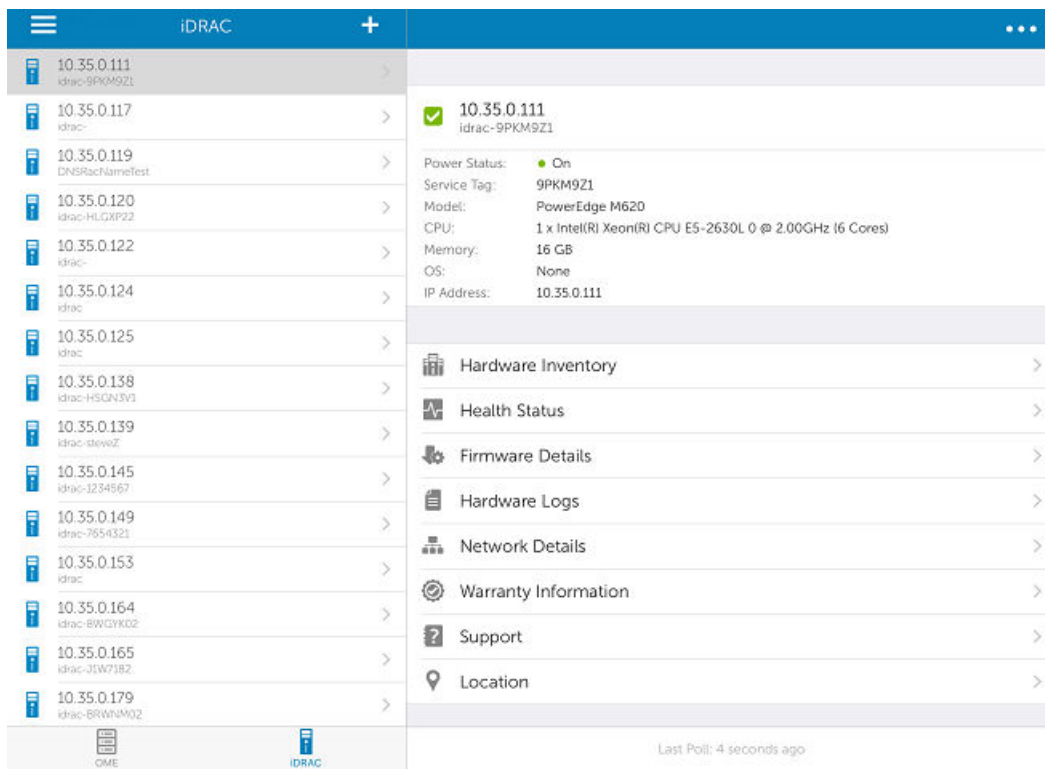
iDRAC

10.35.0.111
idrac-9PKM9Z1

10.35.0.117
idrac-

10.35.0.119
DNSRacNameTest

10.35.0.120
idrac-HLGXP22

10.35.0.122
idrac-

10.35.0.124
idrac

10.35.0.125
idrac

10.35.0.138
idrac-HSGN3V1

10.35.0.139
idrac-steveZ

10.35.0.145
idrac-1234567

10.35.0.149
idrac-7654321

10.35.0.153
idrac

10.35.0.164
idrac-BWGYK02

10.35.0.165
idrac-J1W7182

10.35.0.179
idrac-BRWNM02

OME iDRAC

10.35.0.111
idrac-9PKM9Z1

Power Status: On
Service Tag: 9PKM9Z1
Model: PowerEdge M620
CPU: 1 x Intel(R) Xeon(R) CPU E5-2630L 0 @ 2.00GHz (6 Cores)
Memory: 16 GB
OS: None
IP Address: 10.35.0.111

Hardware Inventory
Health Status
Firmware Details
Hardware Logs
Network Details
Warranty Information
Support
Location

Last Poll: 4 seconds ago